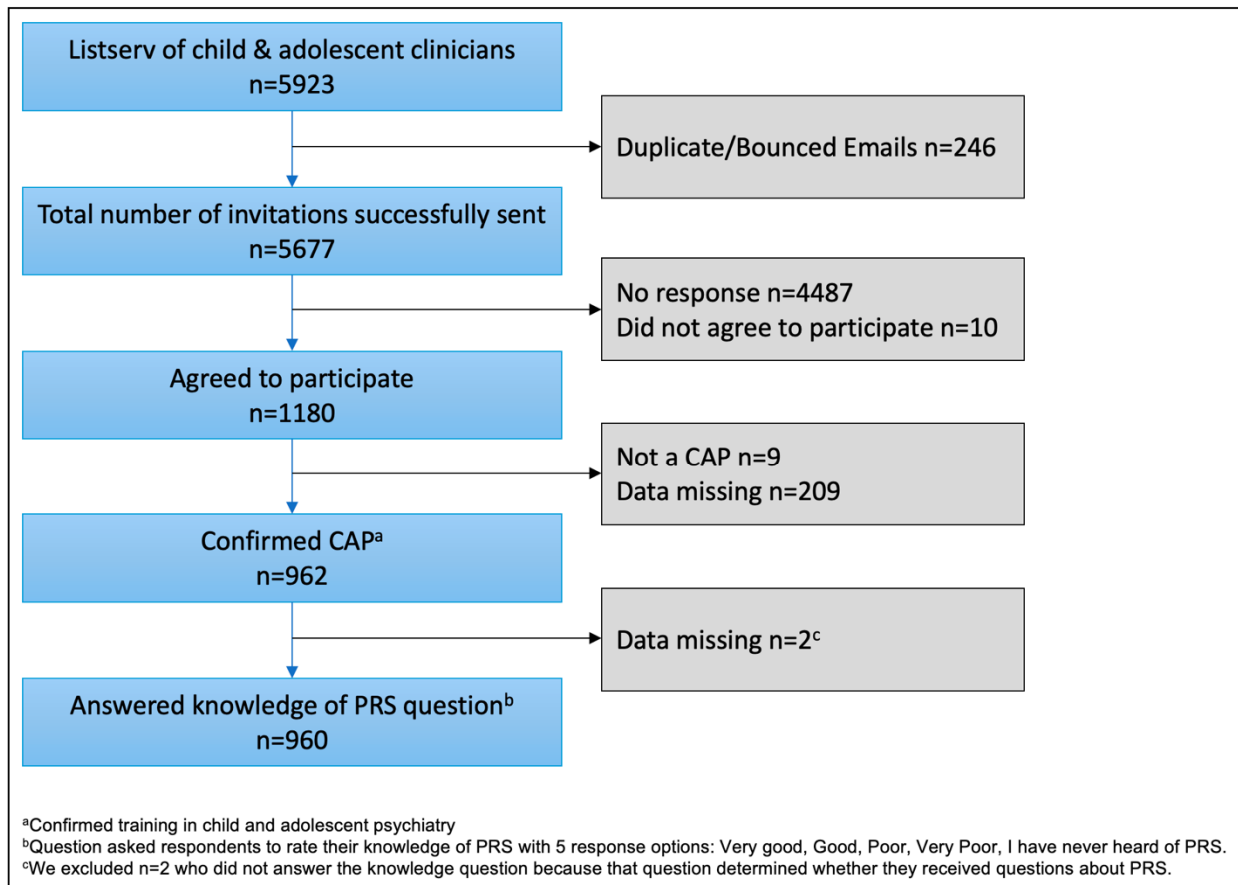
Listserv of child & adolescent clinicians
n=5923

Duplicate/Bounced Emails n=246

Total number of invitations successfully sent
n=5677

No response n=4487
Did not agree to participate n=10

Agreed to participate
n=1180

Not a CAP n=9
Data missing n=209

Confirmed CAP$^{a}$
n=962

Data missing n=2$^{c}$

Answered knowledge of PRS question$^{b}$
n=960

$^{a}$Confirmed training in child and adolescent psychiatry
$^{b}$Question asked respondents to rate their knowledge of PRS with 5 response options: Very good, Good, Poor, Very Poor, I have never heard of PRS.
$^{c}$We excluded n=2 who did not answer the knowledge question because that question determined whether they received questions about PRS.